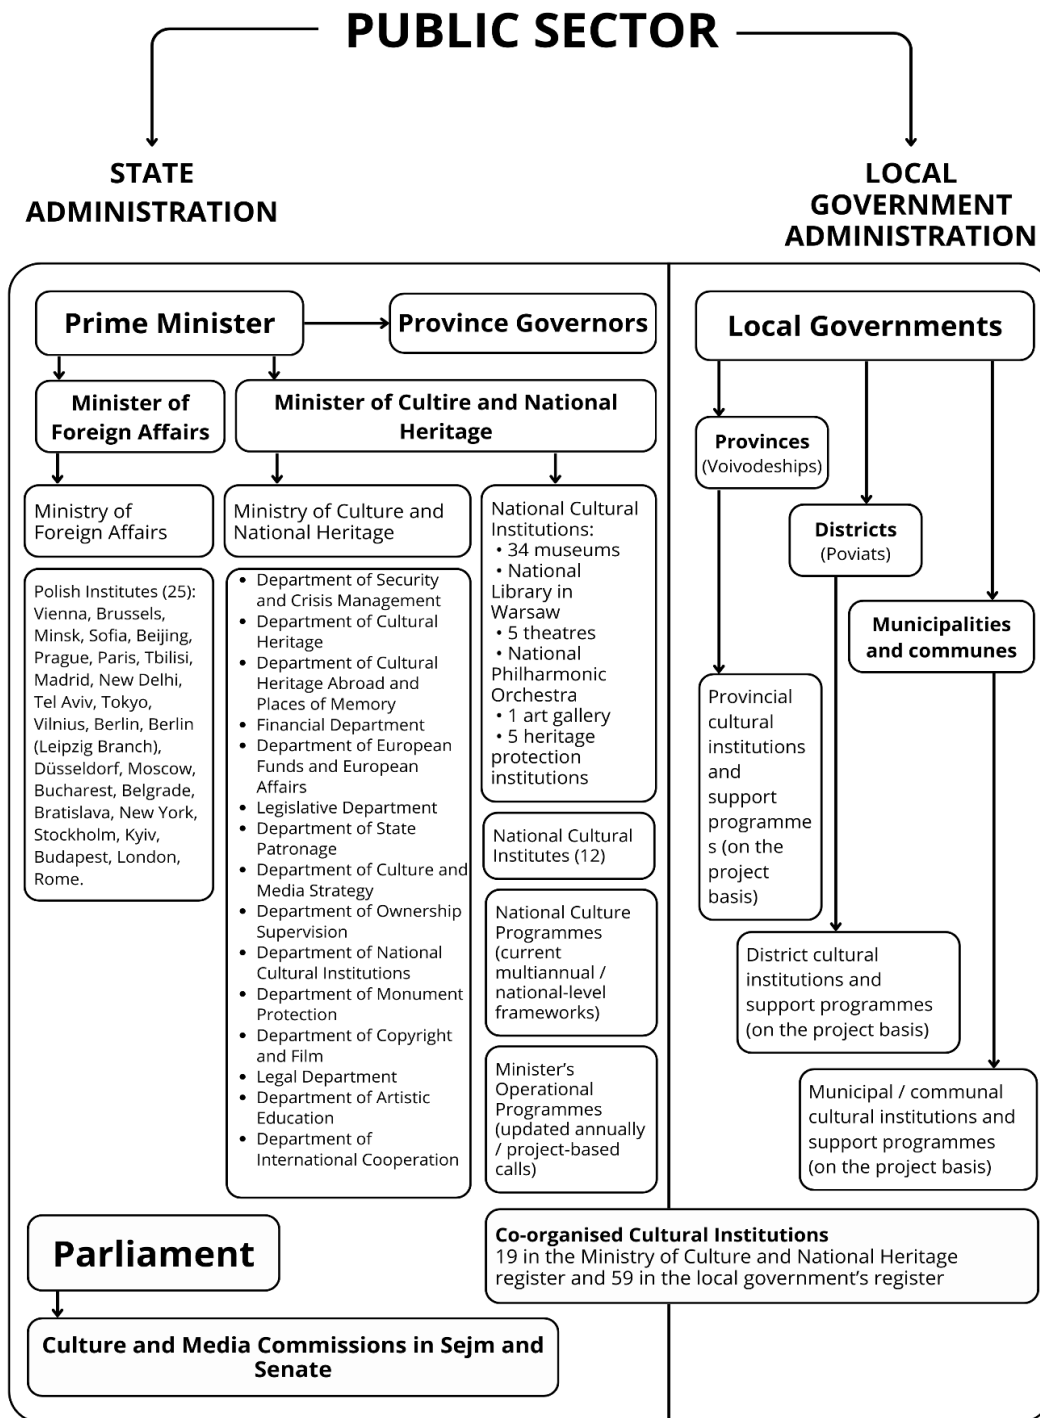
PUBLIC SECTOR

STATE ADMINISTRATION

LOCAL GOVERNMENT ADMINISTRATION

Prime Minister

Province Governors

Local Governments

Minister of Foreign Affairs

Minister of Cultire and National Heritage

Provinces (Voivodeships)

Ministry of Foreign Affairs

Ministry of Culture and National Heritage

National Cultural Institutions:
• 34 museums
• National Library in Warsaw
• 5 theatres
• National Philharmonic Orchestra
• 1 art gallery
• 5 heritage protection institutions

Districts (Poviats)

Municipalities and communes

Polish Institutes (25): Vienna, Brussels, Minsk, Sofia, Beijing, Prague, Paris, Tbilisi, Madrid, New Delhi, Tel Aviv, Tokyo, Vilnius, Berlin, Berlin (Leipzig Branch), Düsseldorf, Moscow, Bucharest, Belgrade, Bratislava, New York, Stockholm, Kyiv, Budapest, London, Rome.

- Department of Security and Crisis Management
- Department of Cultural Heritage
- Department of Cultural Heritage Abroad and Places of Memory
- Financial Department
- Department of European Funds and European Affairs
- Legislative Department
- Department of State Patronage
- Department of Culture and Media Strategy
- Department of Ownership Supervision
- Department of National Cultural Institutions
- Department of Monument Protection
- Department of Copyright and Film
- Legal Department
- Department of Artistic Education
- Department of International Cooperation

National Cultural Institutes (12)

National Culture Programmes (current multiannual / national-level frameworks)

Minister's Operational Programmes (updated annually / project-based calls)

Provincial cultural institutions and support programmes (on the project basis)

District cultural institutions and support programmes (on the project basis)

Municipal / communal cultural institutions and support programmes (on the project basis)

Parliament

Co-organised Cultural Institutions
19 in the Ministry of Culture and National Heritage register and 59 in the local government's register

Culture and Media Commissions in Sejm and Senate